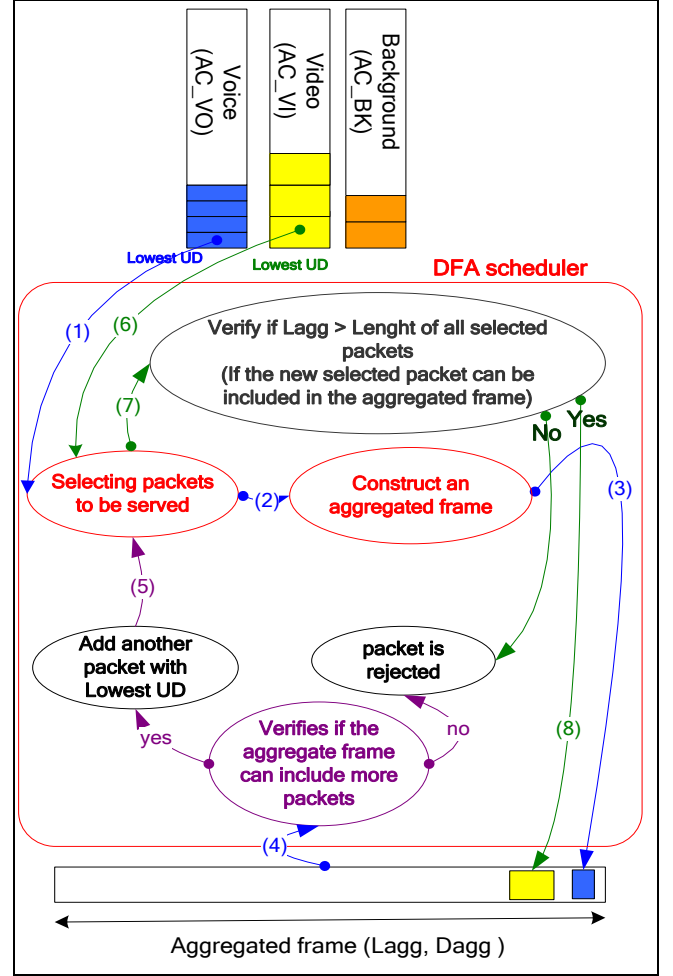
Voice (AC_VO)

Video (AC_VI)

Background (AC_BK)

Lowest UD

Lowest UD

DFA scheduler

(1)

(6)

Verify if Lagg > Lenght of all selected packets
(If the new selected packet can be included in the aggregated frame)

(7)

No

Yes

Selecting packets to be served

(2)

Construct an aggregated frame

(3)

(5)

Add another packet with Lowest UD

packet is rejected

(8)

yes

Verifies if the aggregate frame can include more packets

no

(4)

Aggregated frame (Lagg, Dagg )